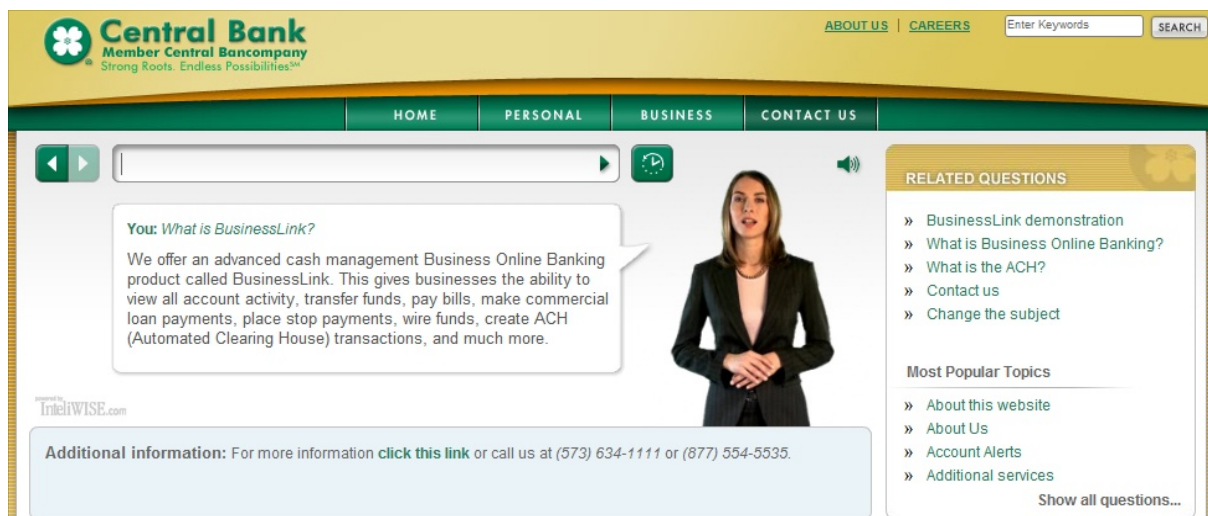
Central Bank
Member Central Bancompany
Strong Roots. Endless Possibilities℠

ABOUT US | CAREERS
Enter Keywords
SEARCH

HOME
PERSONAL
BUSINESS
CONTACT US

You: What is BusinessLink?

We offer an advanced cash management Business Online Banking product called BusinessLink. This gives businesses the ability to view all account activity, transfer funds, pay bills, make commercial loan payments, place stop payments, wire funds, create ACH (Automated Clearing House) transactions, and much more.

powered by IntelliWISE.com

Additional information: For more information click this link or call us at (573) 634-1111 or (877) 554-5535.

RELATED QUESTIONS

» BusinessLink demonstration
» What is Business Online Banking?
» What is the ACH?
» Contact us
» Change the subject

Most Popular Topics

» About this website
» About Us
» Account Alerts
» Additional services

Show all questions...